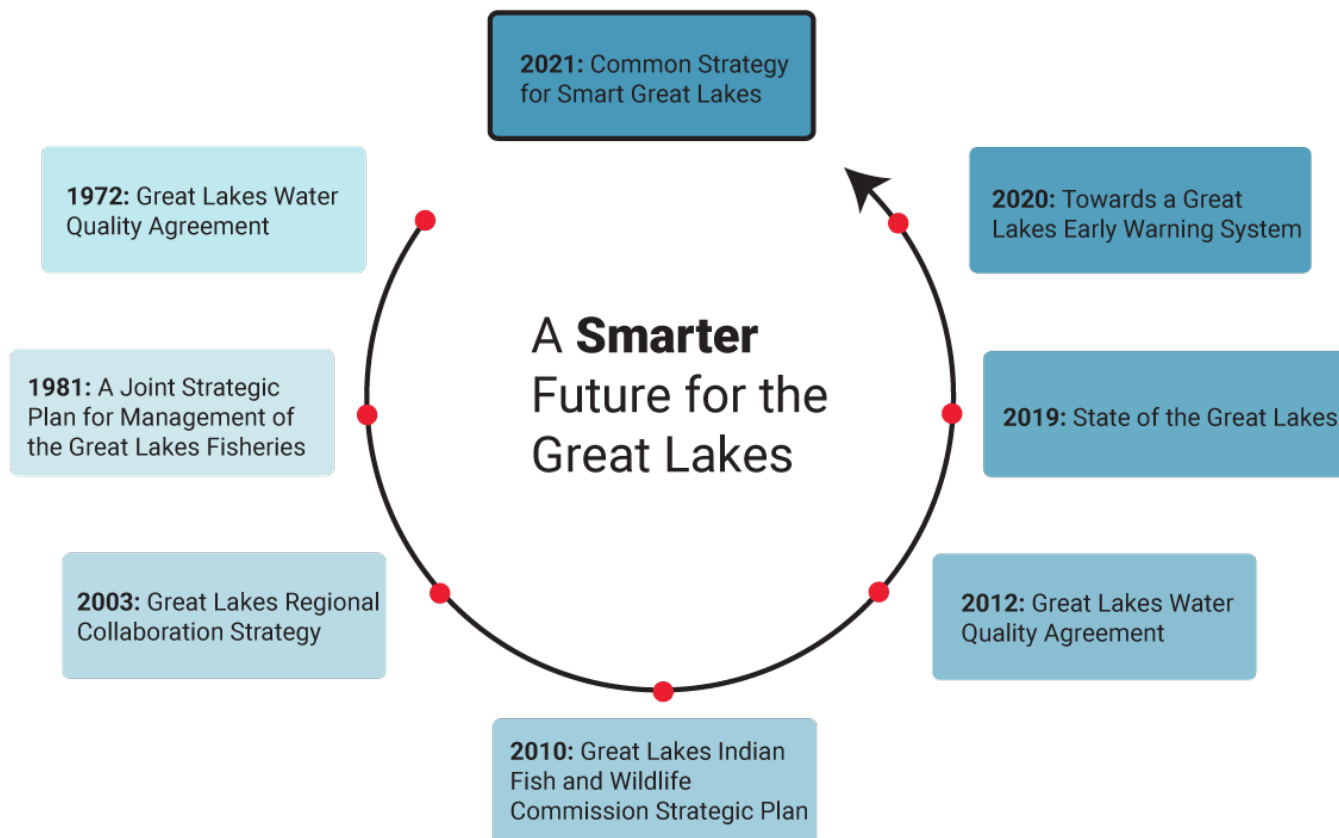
2021: Common Strategy for Smart Great Lakes

1972: Great Lakes Water Quality Agreement

2020: Towards a Great Lakes Early Warning System

A Smarter Future for the Great Lakes

1981: A Joint Strategic Plan for Management of the Great Lakes Fisheries

2019: State of the Great Lakes

2003: Great Lakes Regional Collaboration Strategy

2012: Great Lakes Water Quality Agreement

2010: Great Lakes Indian Fish and Wildlife Commission Strategic Plan